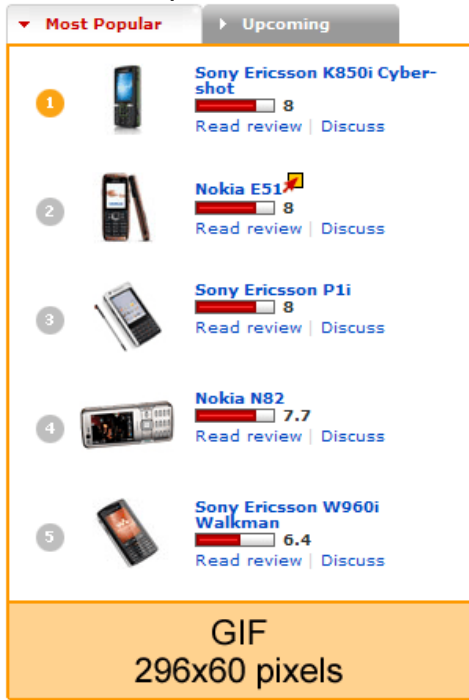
Most Popular
Upcoming

1
Sony Ericsson K850i Cyber-shot
8
Read review | Discuss

2
Nokia E51
8
Read review | Discuss

3
Sony Ericsson P1i
8
Read review | Discuss

4
Nokia N82
7.7
Read review | Discuss

5
Sony Ericsson W960i Walkman
6.4
Read review | Discuss

GIF
296x60 pixels